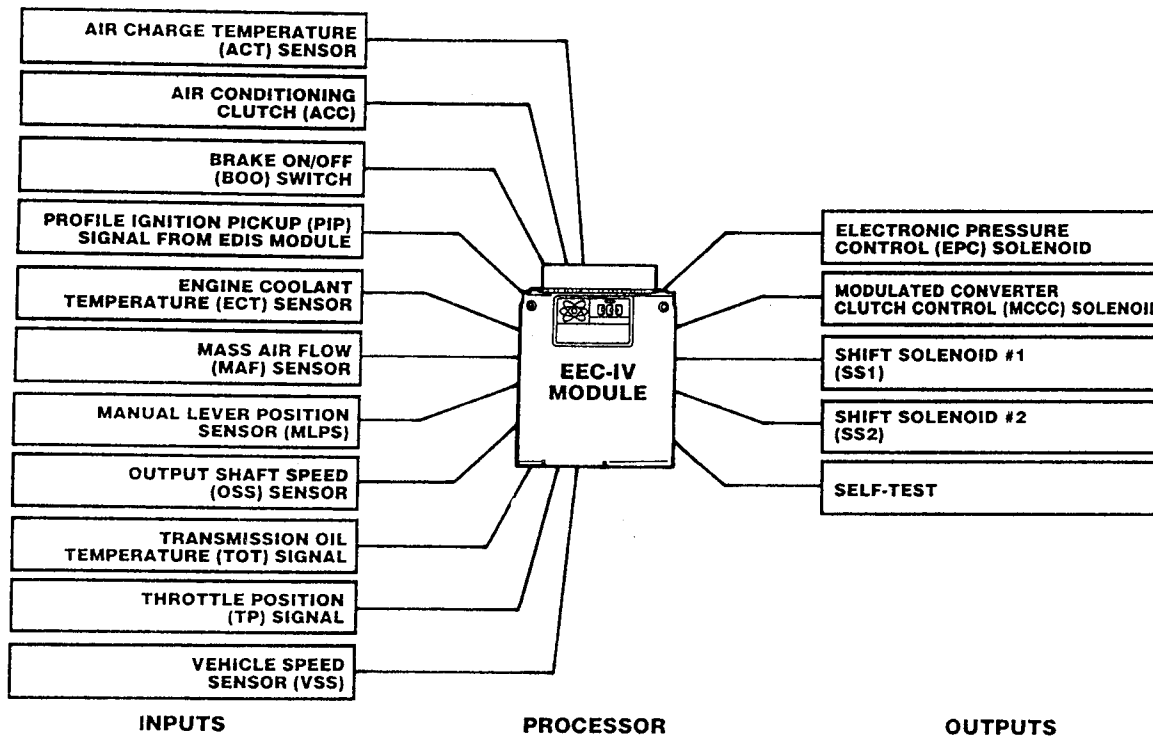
AIR CHARGE TEMPERATURE (ACT) SENSOR

AIR CONDITIONING CLUTCH (ACC)

BRAKE ON/OFF (BOO) SWITCH

PROFILE IGNITION PICKUP (PIP) SIGNAL FROM EDIS MODULE

ENGINE COOLANT TEMPERATURE (ECT) SENSOR

MASS AIR FLOW (MAF) SENSOR

MANUAL LEVER POSITION SENSOR (MLPS)

OUTPUT SHAFT SPEED (OSS) SENSOR

TRANSMISSION OIL TEMPERATURE (TOT) SIGNAL

THROTTLE POSITION (TP) SIGNAL

VEHICLE SPEED SENSOR (VSS)

EEC-IV MODULE

ELECTRONIC PRESSURE CONTROL (EPC) SOLENOID

MODULATED CONVERTER CLUTCH CONTROL (MCCC) SOLENOI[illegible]

SHIFT SOLENOID #1 (SS1)

SHIFT SOLENOID #2 (SS2)

SELF-TEST

INPUTS

PROCESSOR

OUTPUTS